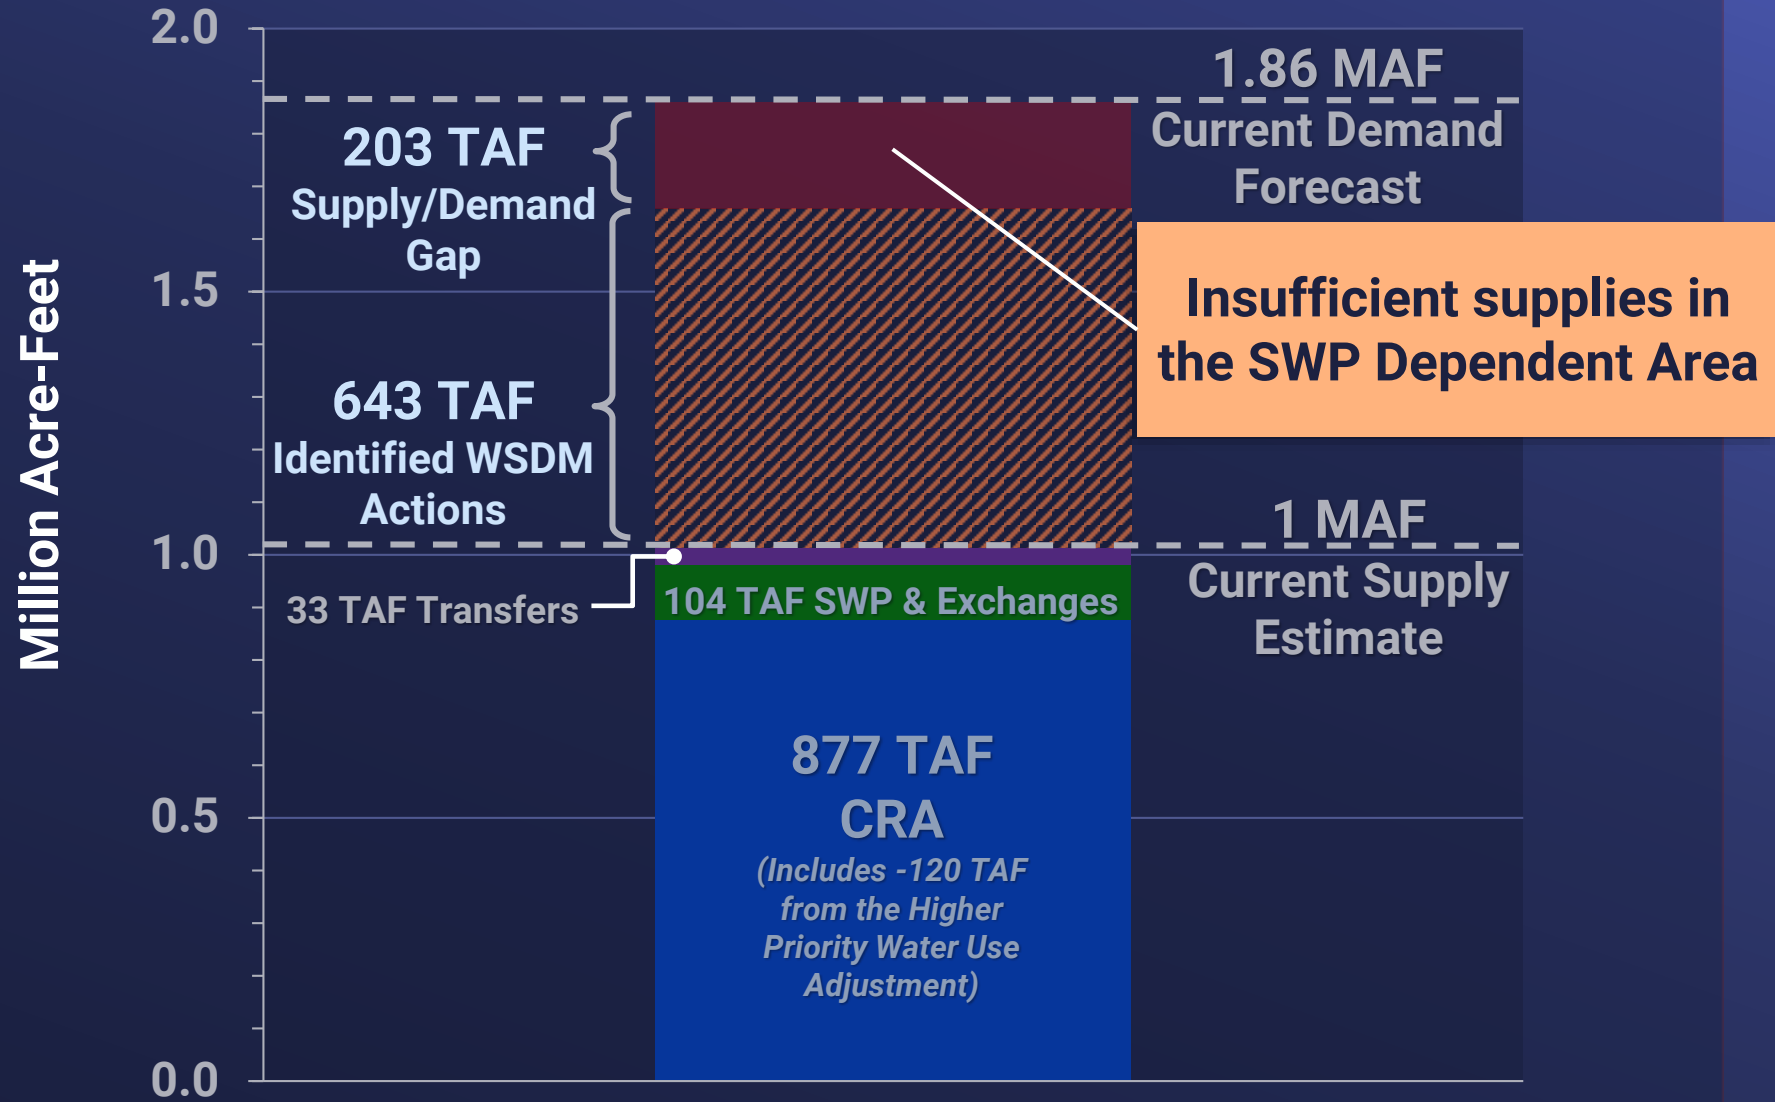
Million Acre-Feet

2.0

1.5

1.0

0.5

0.0

1.86 MAF
Current Demand Forecast

203 TAF
Supply/Demand Gap

643 TAF
Identified WSDM Actions

Insufficient supplies in the SWP Dependent Area

1 MAF
Current Supply Estimate

33 TAF Transfers

104 TAF SWP & Exchanges

877 TAF
CRA
(Includes -120 TAF from the Higher Priority Water Use Adjustment)